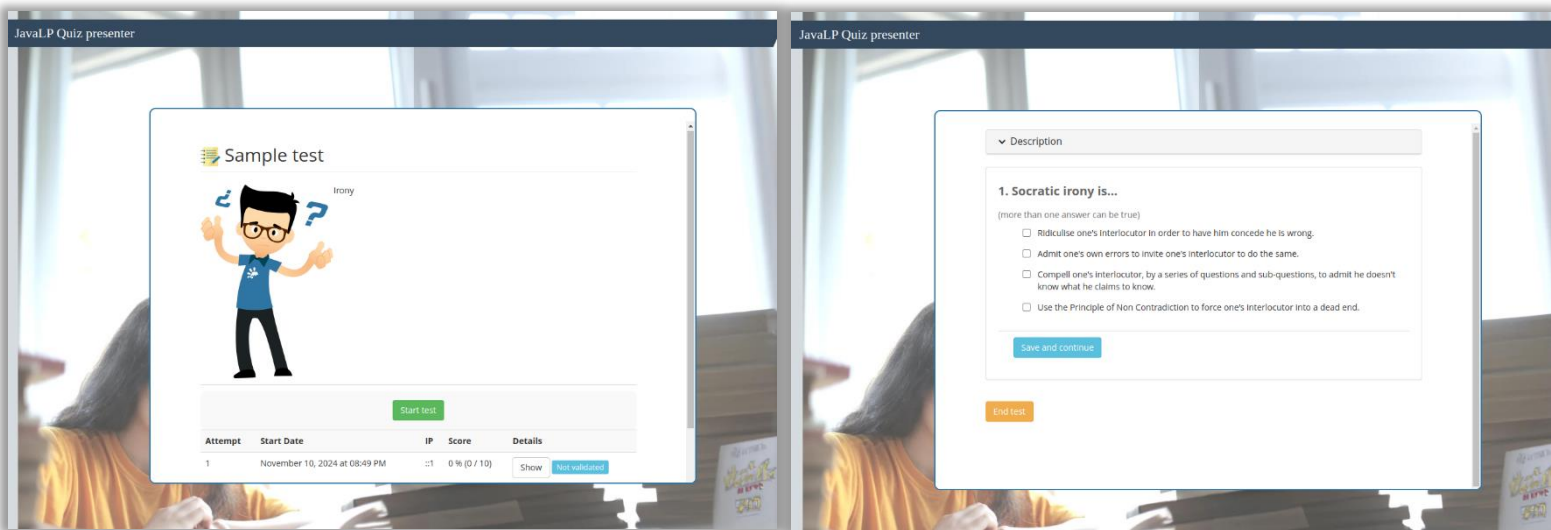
JavaLP Quiz presenter

Sample test

Irony

Start test

| Attempt | Start Date | IP | Score | Details |
|---|---|---|---|---|
| 1 | November 10, 2024 at 08:49 PM | ::1 | 0 % (0 / 10) | Show Not validated |

JavaLP Quiz presenter

Description

1. Socratic irony is...

(more than one answer can be true)

Ridiculise one's interlocutor in order to have him concede he is wrong.

Admit one's own errors to invite one's interlocutor to do the same.

Compell one's interlocutor, by a series of questions and sub-questions, to admit he doesn't know what he claims to know.

Use the Principle of Non Contradiction to force one's interlocutor into a dead end.

Save and continue

End test